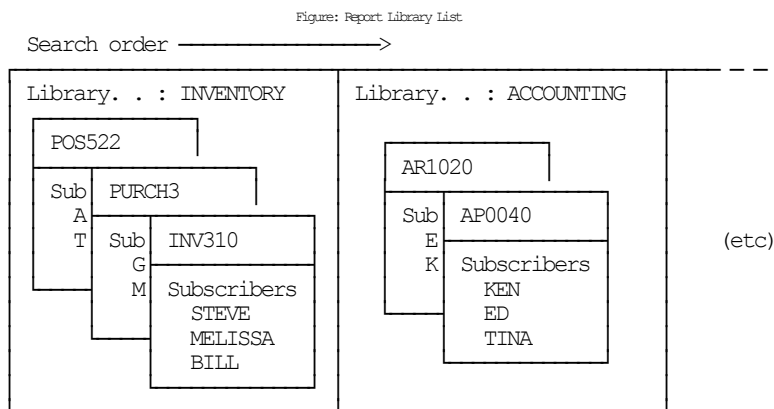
Figure: Report Library List

Search order ——————>

Library. . : INVENTORY

POS522

Sub A T

PURCH3

Sub G M

INV310

Subscribers
STEVE
MELISSA
BILL

Library. . : ACCOUNTING

AR1020

Sub E K

AP0040

Subscribers
KEN
ED
TINA

(etc)